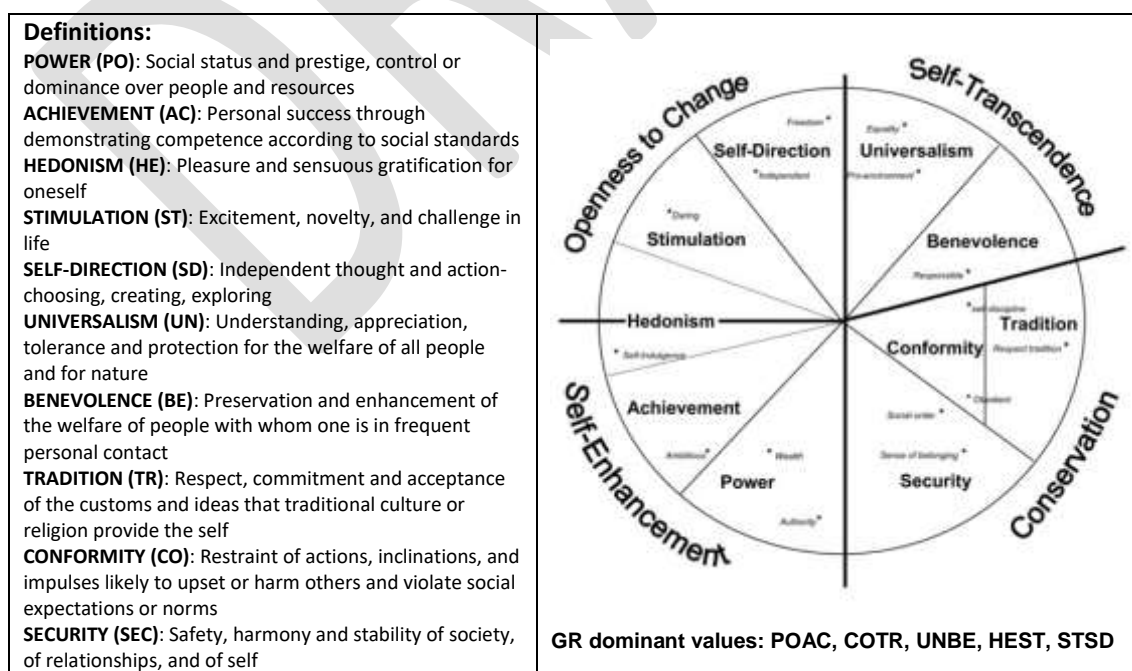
**Definitions:**

**POWER (PO)**: Social status and prestige, control or dominance over people and resources
**ACHIEVEMENT (AC)**: Personal success through demonstrating competence according to social standards
**HEDONISM (HE)**: Pleasure and sensuous gratification for oneself
**STIMULATION (ST)**: Excitement, novelty, and challenge in life
**SELF-DIRECTION (SD)**: Independent thought and action-choosing, creating, exploring
**UNIVERSALISM (UN)**: Understanding, appreciation, tolerance and protection for the welfare of all people and for nature
**BENEVOLENCE (BE)**: Preservation and enhancement of the welfare of people with whom one is in frequent personal contact
**TRADITION (TR)**: Respect, commitment and acceptance of the customs and ideas that traditional culture or religion provide the self
**CONFORMITY (CO)**: Restraint of actions, inclinations, and impulses likely to upset or harm others and violate social expectations or norms
**SECURITY (SEC)**: Safety, harmony and stability of society, of relationships, and of self

Openness to Change
Self-Transcendence
Self-Enhancement
Conservation

Freedom
Self-Direction
Independent
Equality
Universalism
Pro-environment
Daring
Stimulation
Benevolence
Responsible
Hedonism
Self-indulgence
Self-discipline
Tradition
Conformity
Respect tradition
Obedient
Achievement
Social order
Ambitious
Wealth
Power
Sense of belonging
Security
Authority

GR dominant values: POAC, COTR, UNBE, HEST, STSD